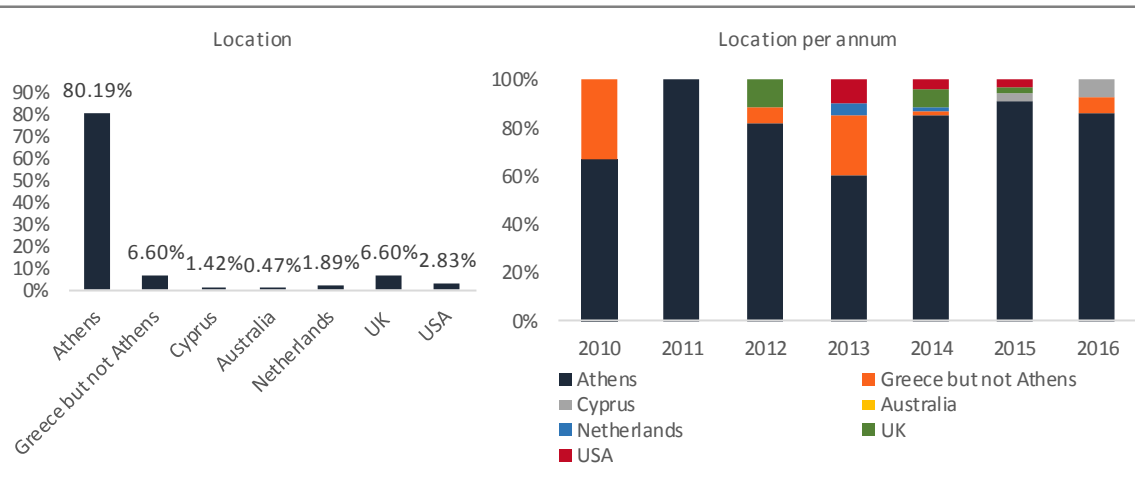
Location

90%
80%
70%
60%
50%
40%
30%
20%
10%
0%

80.19%
6.60%
1.42%
0.47%
1.89%
6.60%
2.83%

Athens
Greece but not Athens
Cyprus
Australia
Netherlands
UK
USA

Location per annum

100%
80%
60%
40%
20%
0%

2010
2011
2012
2013
2014
2015
2016

Athens
Greece but not Athens
Cyprus
Australia
Netherlands
UK
USA